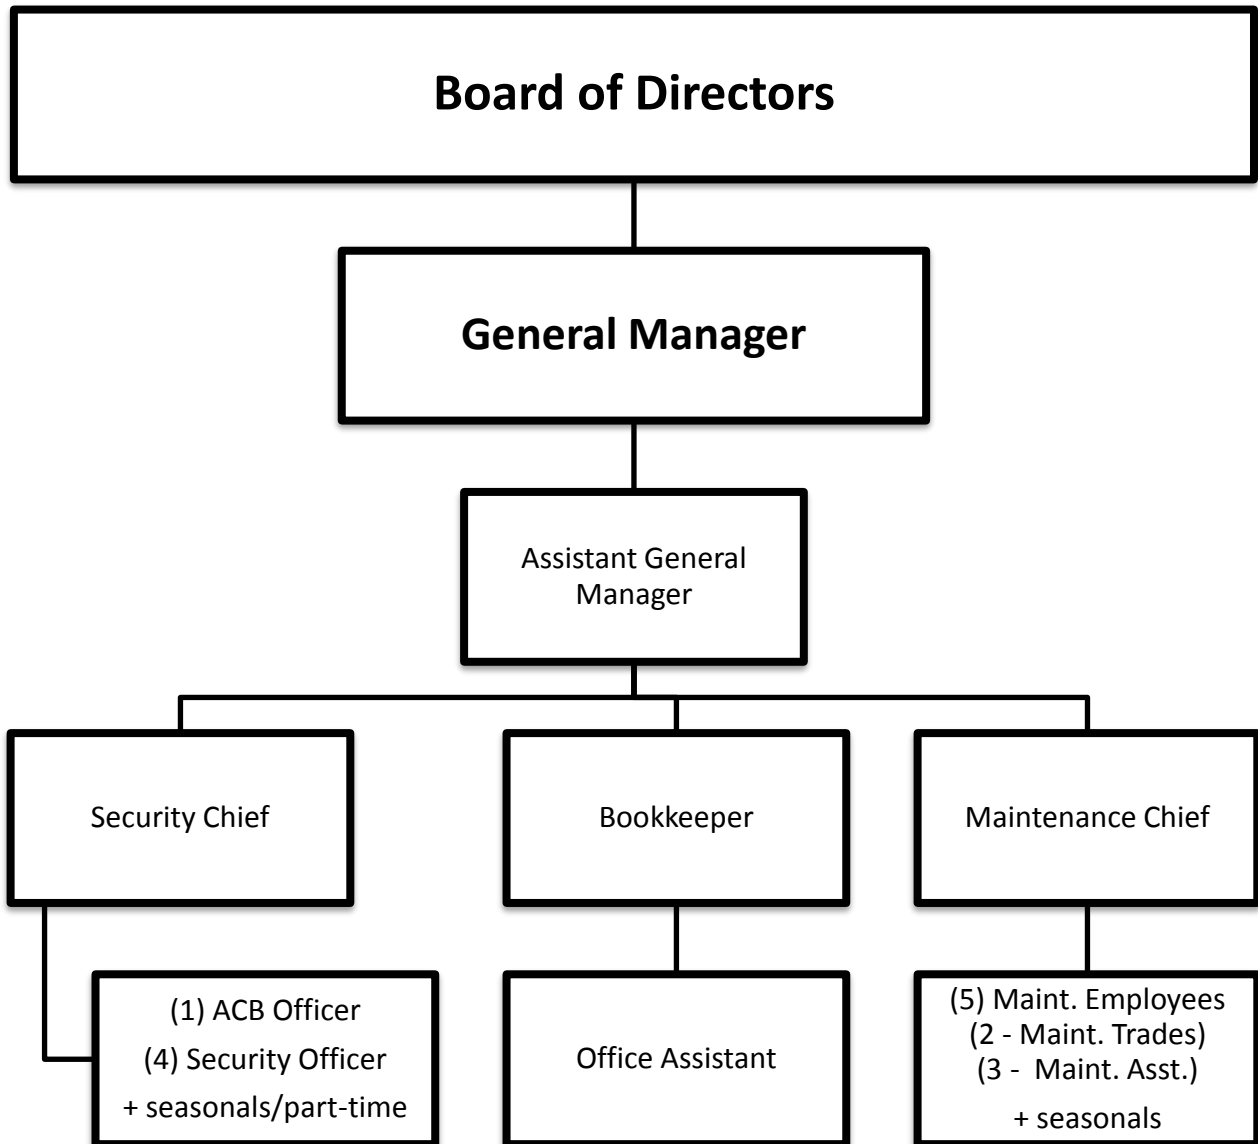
Board of Directors

General Manager

Assistant General Manager

Security Chief

Bookkeeper

Maintenance Chief

(1) ACB Officer
(4) Security Officer
+ seasonals/part-time

Office Assistant

(5) Maint. Employees
(2 - Maint. Trades)
(3 - Maint. Asst.)
+ seasonals